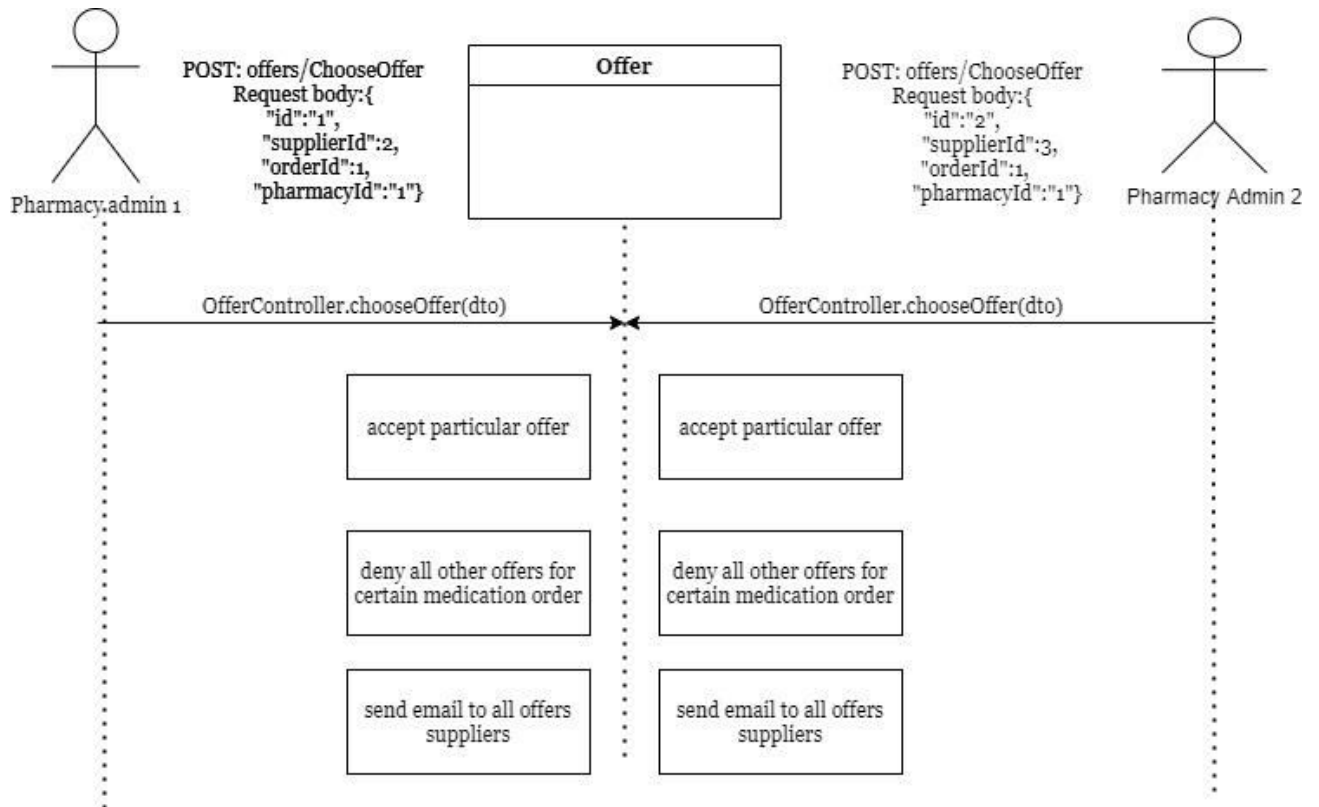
POST: offers/ChooseOffer
Request body:{
"id":"1",
"supplierId":2,
"orderId":1,
"pharmacyId":"1"}

Pharmacy.admin 1

Offer

POST: offers/ChooseOffer
Request body:{
"id":"2",
"supplierId":3,
"orderId":1,
"pharmacyId":"1"}

Pharmacy Admin 2

OfferController.chooseOffer(dto)

OfferController.chooseOffer(dto)

accept particular offer

accept particular offer

deny all other offers for certain medication order

deny all other offers for certain medication order

send email to all offers suppliers

send email to all offers suppliers